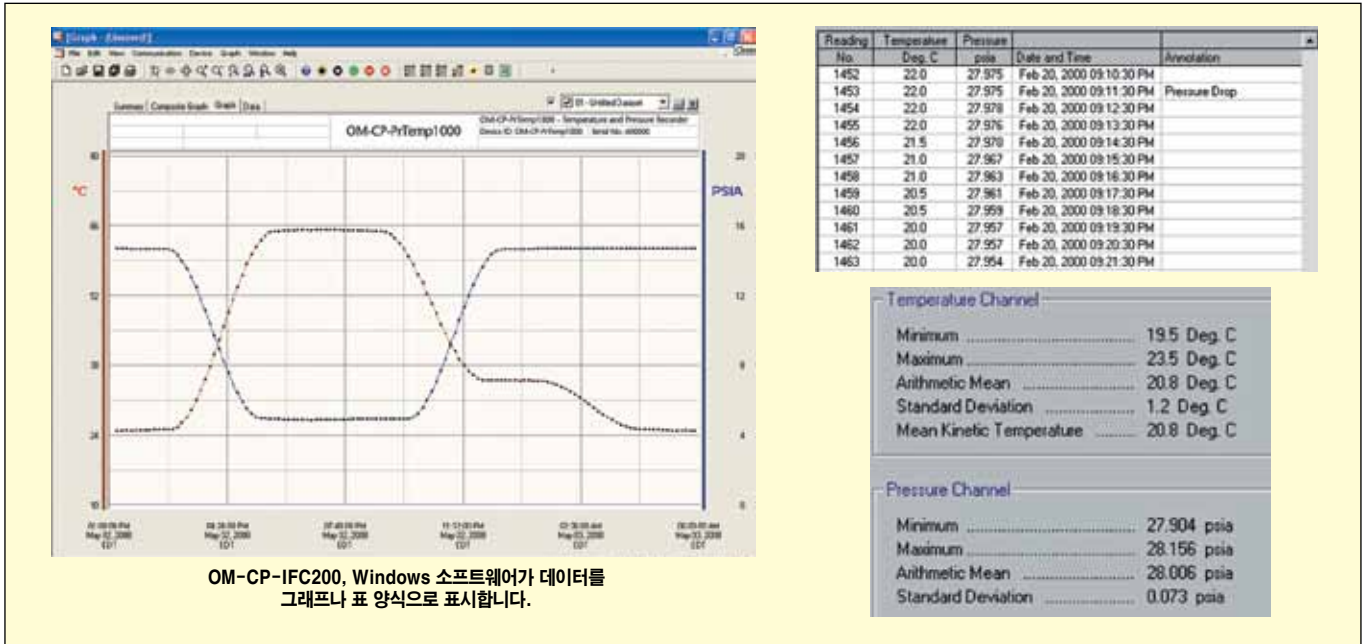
Graph - [Untitled]

File Edit View Communication Device Graph Window Help

Summary Composite Graph Graph Data

01 - Untitled Dataset

OM-CP-PrTemp1000

OM-CP-PrTemp1000 - Temperature and Pressure Recorder
Device ID: OM-CP-PrTemp1000 Serial No: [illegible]

°C

PSIA

60
48
36
24
12
0

20
16
12
8
4
0

May 02, 2000 EDT
May 02, 2000 EDT
May 02, 2000 EDT
May 02, 2000 EDT
May 03, 2000 EDT
May 03, 2000 EDT

OM-CP-IFC200, Windows 소프트웨어가 데이터를 그래프나 표 양식으로 표시합니다.

| Reading No. | Temperatuee Deg. C | Pressure psia | Date and Time | Annotation |
|---|---|---|---|---|
| 1452 | 22.0 | 27.975 | Feb 20, 2000 09:10:30 PM | |
| 1453 | 22.0 | 27.975 | Feb 20, 2000 09:11:30 PM | Pressure Drop |
| 1454 | 22.0 | 27.978 | Feb 20, 2000 09:12:30 PM | |
| 1455 | 22.0 | 27.976 | Feb 20, 2000 09:13:30 PM | |
| 1456 | 21.5 | 27.970 | Feb 20, 2000 09:14:30 PM | |
| 1457 | 21.0 | 27.967 | Feb 20, 2000 09:15:30 PM | |
| 1458 | 21.0 | 27.963 | Feb 20, 2000 09:16:30 PM | |
| 1459 | 20.5 | 27.961 | Feb 20, 2000 09:17:30 PM | |
| 1460 | 20.5 | 27.959 | Feb 20, 2000 09:18:30 PM | |
| 1461 | 20.0 | 27.957 | Feb 20, 2000 09:19:30 PM | |
| 1462 | 20.0 | 27.957 | Feb 20, 2000 09:20:30 PM | |
| 1463 | 20.0 | 27.954 | Feb 20, 2000 09:21:30 PM | |

Temperatuee Channel
Minimum ........................ 19.5 Deg. C
Maximum ........................ 23.5 Deg. C
Arithmetic Mean ........................ 20.8 Deg. C
Standard Deviation ........................ 1.2 Deg. C
Mean Kinetic Temperatuee ........................ 20.8 Deg. C

Pressure Channel
Minimum ........................ 27.904 psia
Maximum ........................ 28.156 psia
Arithmetic Mean ........................ 28.006 psia
Standard Deviation ........................ 0.073 psia